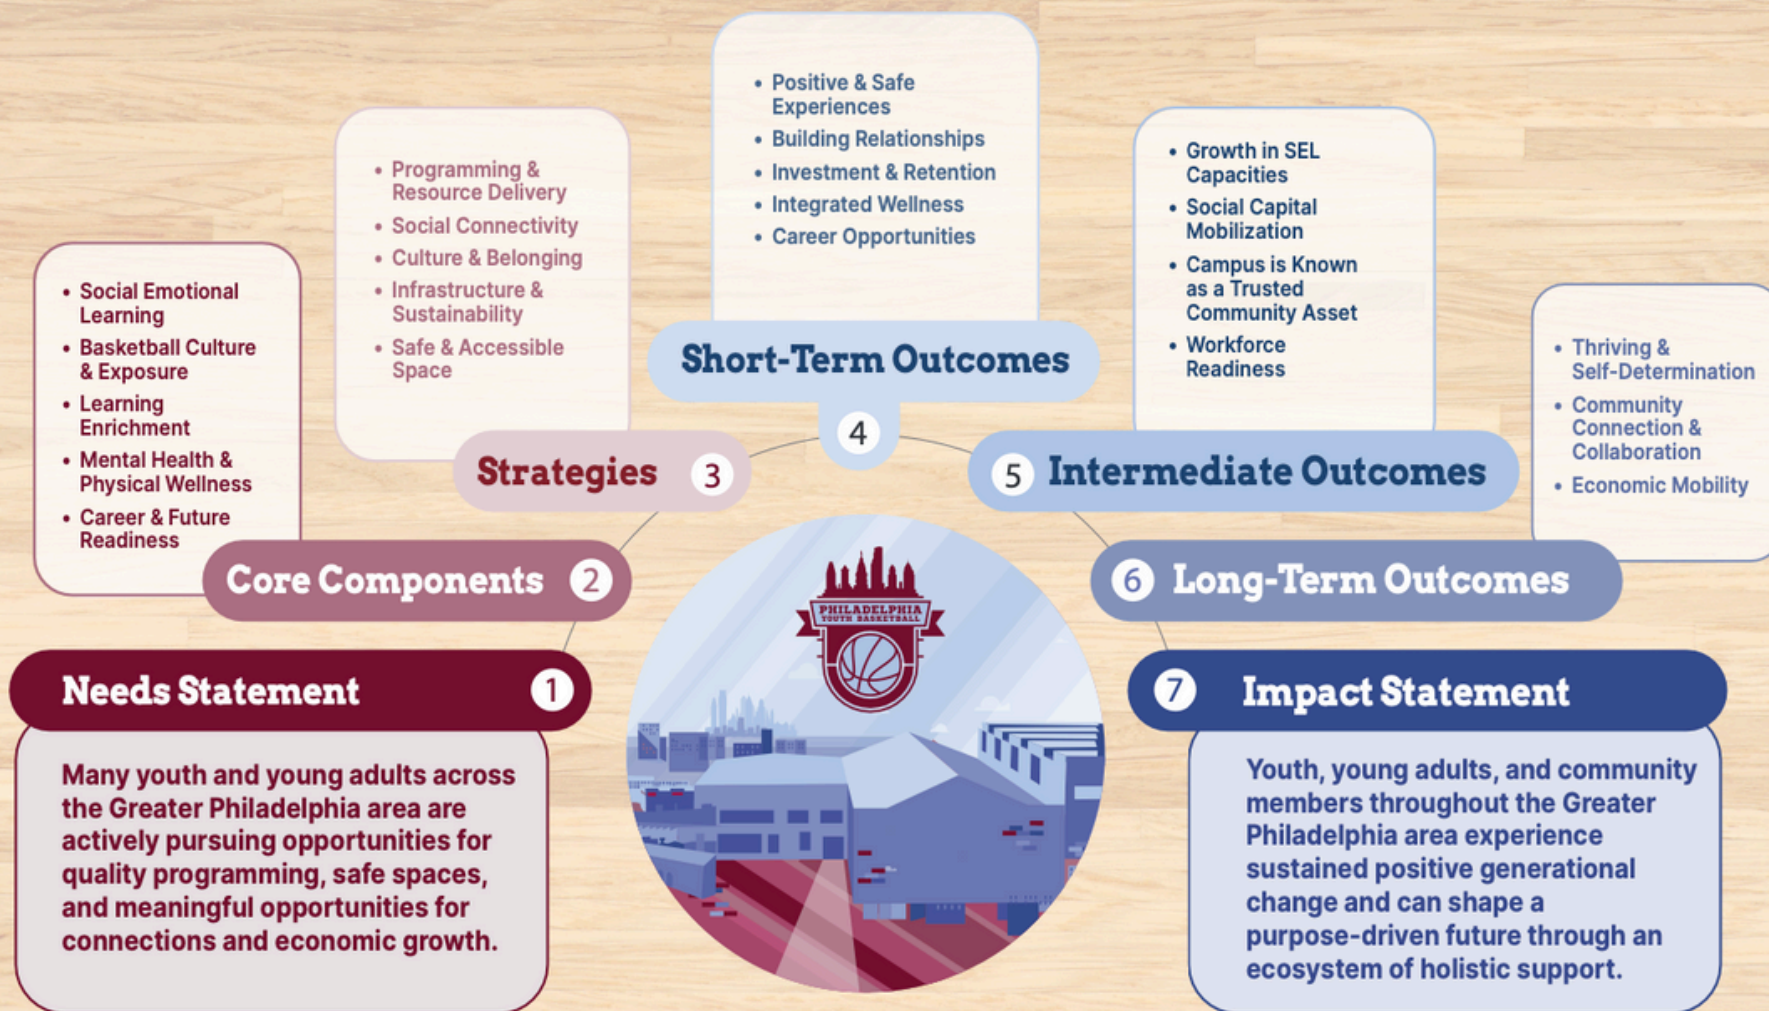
Needs Statement 1

Many youth and young adults across the Greater Philadelphia area are actively pursuing opportunities for quality programming, safe spaces, and meaningful opportunities for connections and economic growth.

Core Components 2

- Social Emotional Learning
- Basketball Culture & Exposure
- Learning Enrichment
- Mental Health & Physical Wellness
- Career & Future Readiness

Strategies 3

- Programming & Resource Delivery
- Social Connectivity
- Culture & Belonging
- Infrastructure & Sustainability
- Safe & Accessible Space

Short-Term Outcomes 4

- Positive & Safe Experiences
- Building Relationships
- Investment & Retention
- Integrated Wellness
- Career Opportunities

5 Intermediate Outcomes

- Growth in SEL Capacities
- Social Capital Mobilization
- Campus is Known as a Trusted Community Asset
- Workforce Readiness

6 Long-Term Outcomes

- Thriving & Self-Determination
- Community Connection & Collaboration
- Economic Mobility

7 Impact Statement

Youth, young adults, and community members throughout the Greater Philadelphia area experience sustained positive generational change and can shape a purpose-driven future through an ecosystem of holistic support.

PHILADELPHIA YOUTH BASKETBALL